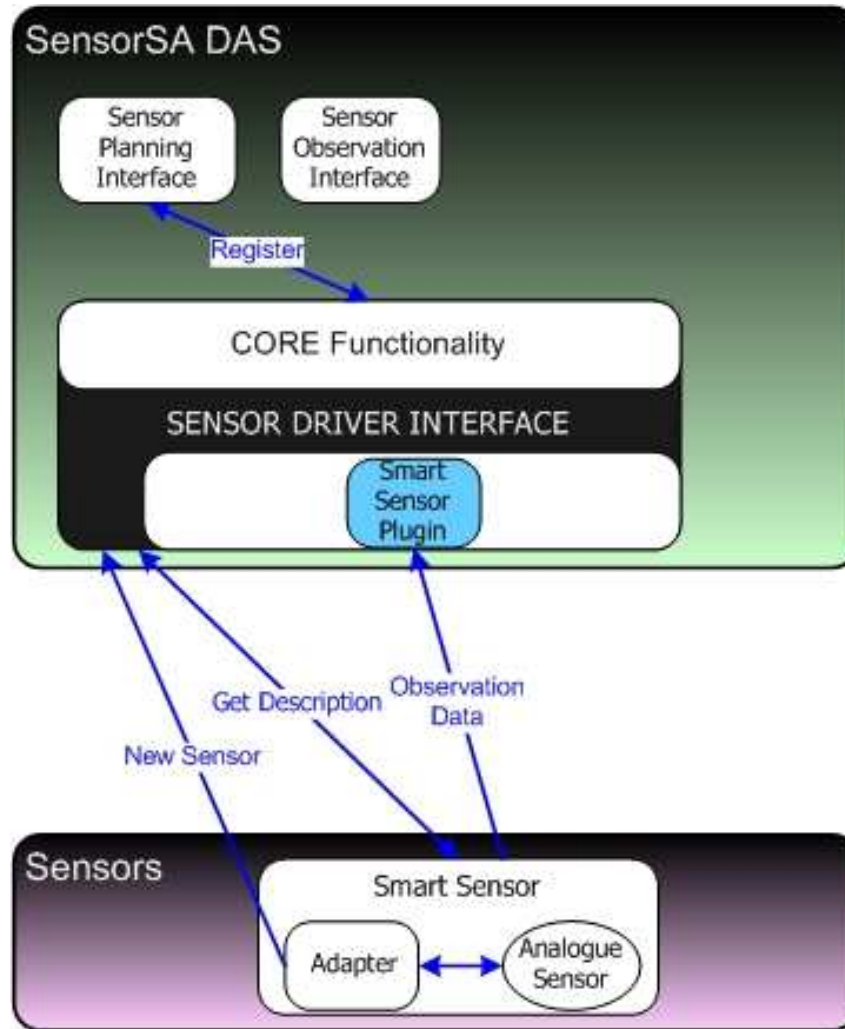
SensorSA DAS

Sensor Planning Interface

Sensor Observation Interface

Register

CORE Functionality

SENSOR DRIVER INTERFACE

Smart Sensor Plugin

Get Description

Observation Data

New Sensor

Sensors

Smart Sensor

Adapter

Analogue Sensor